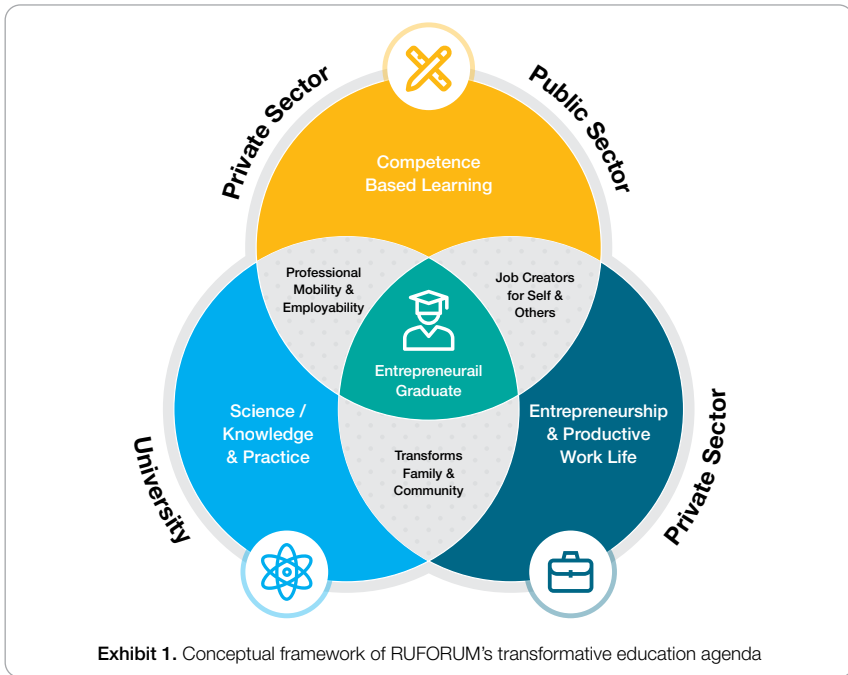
Private Sector

Public Sector

Competence Based Learning

Professional Mobility & Employability

Job Creators for Self & Others

Entrepreneurail Graduate

Science / Knowledge & Practice

Entrepreneurship & Productive Work Life

Transforms Family & Community

University

Private Sector

**Exhibit 1.** Conceptual framework of RUFORUM's transformative education agenda